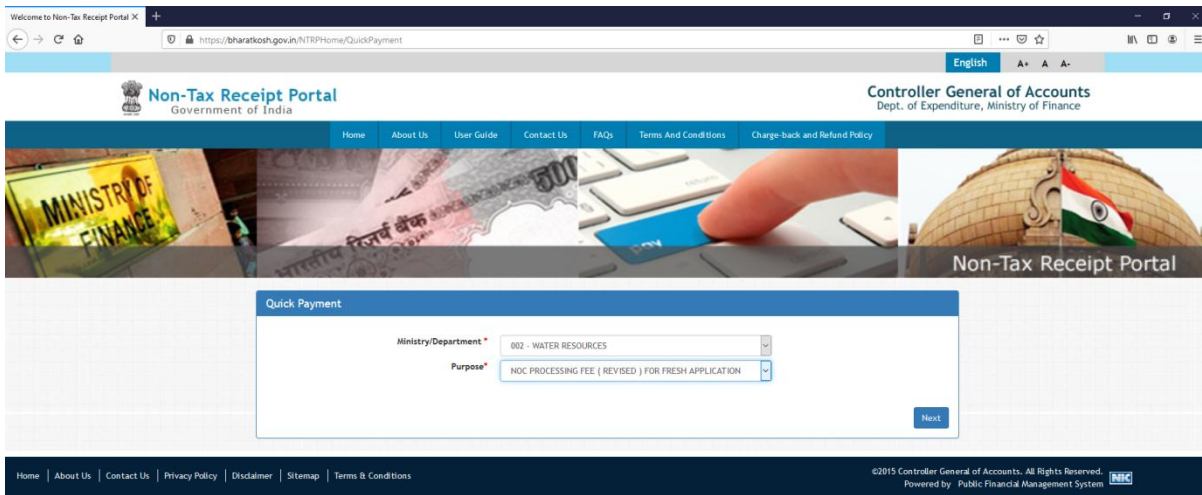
Welcome to Non-Tax Receipt Portal ×

https://bharatkosh.gov.in/NTRPHome/QuickPayment

English A+ A A-

Non-Tax Receipt Portal
Government of India

Controller General of Accounts
Dept. of Expenditure, Ministry of Finance

Home | About Us | User Guide | Contact Us | FAQs | Terms And Conditions | Charge-back and Refund Policy

MINISTRY OF FINANCE

भारतीय रिज़र्व बैंक

500

PAY

Non-Tax Receipt Portal

Quick Payment

Ministry/Department * 002 - WATER RESOURCES

Purpose* NOC PROCESSING FEE ( REVISED ) FOR FRESH APPLICATION

Next

Home | About Us | Contact Us | Privacy Policy | Disclaimer | Sitemap | Terms & Conditions

©2015 Controller General of Accounts. All Rights Reserved.
Powered by Public Financial Management System NIC